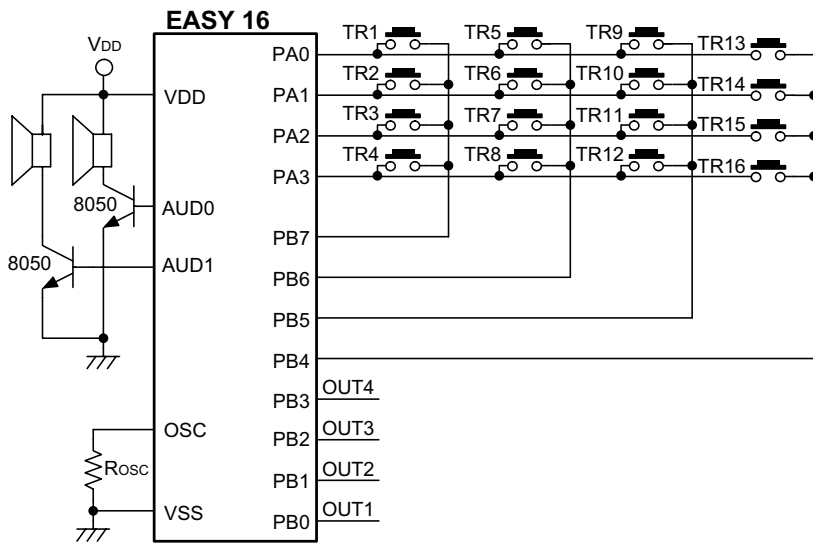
EASY 16

VDD

VDD

8050

AUD0

8050

AUD1

OSC

ROSC

VSS

PA0

PA1

PA2

PA3

PB7

PB6

PB5

PB4

PB3

PB2

PB1

PB0

OUT4

OUT3

OUT2

OUT1

TR1

TR5

TR9

TR13

TR2

TR6

TR10

TR14

TR3

TR7

TR11

TR15

TR4

TR8

TR12

TR16